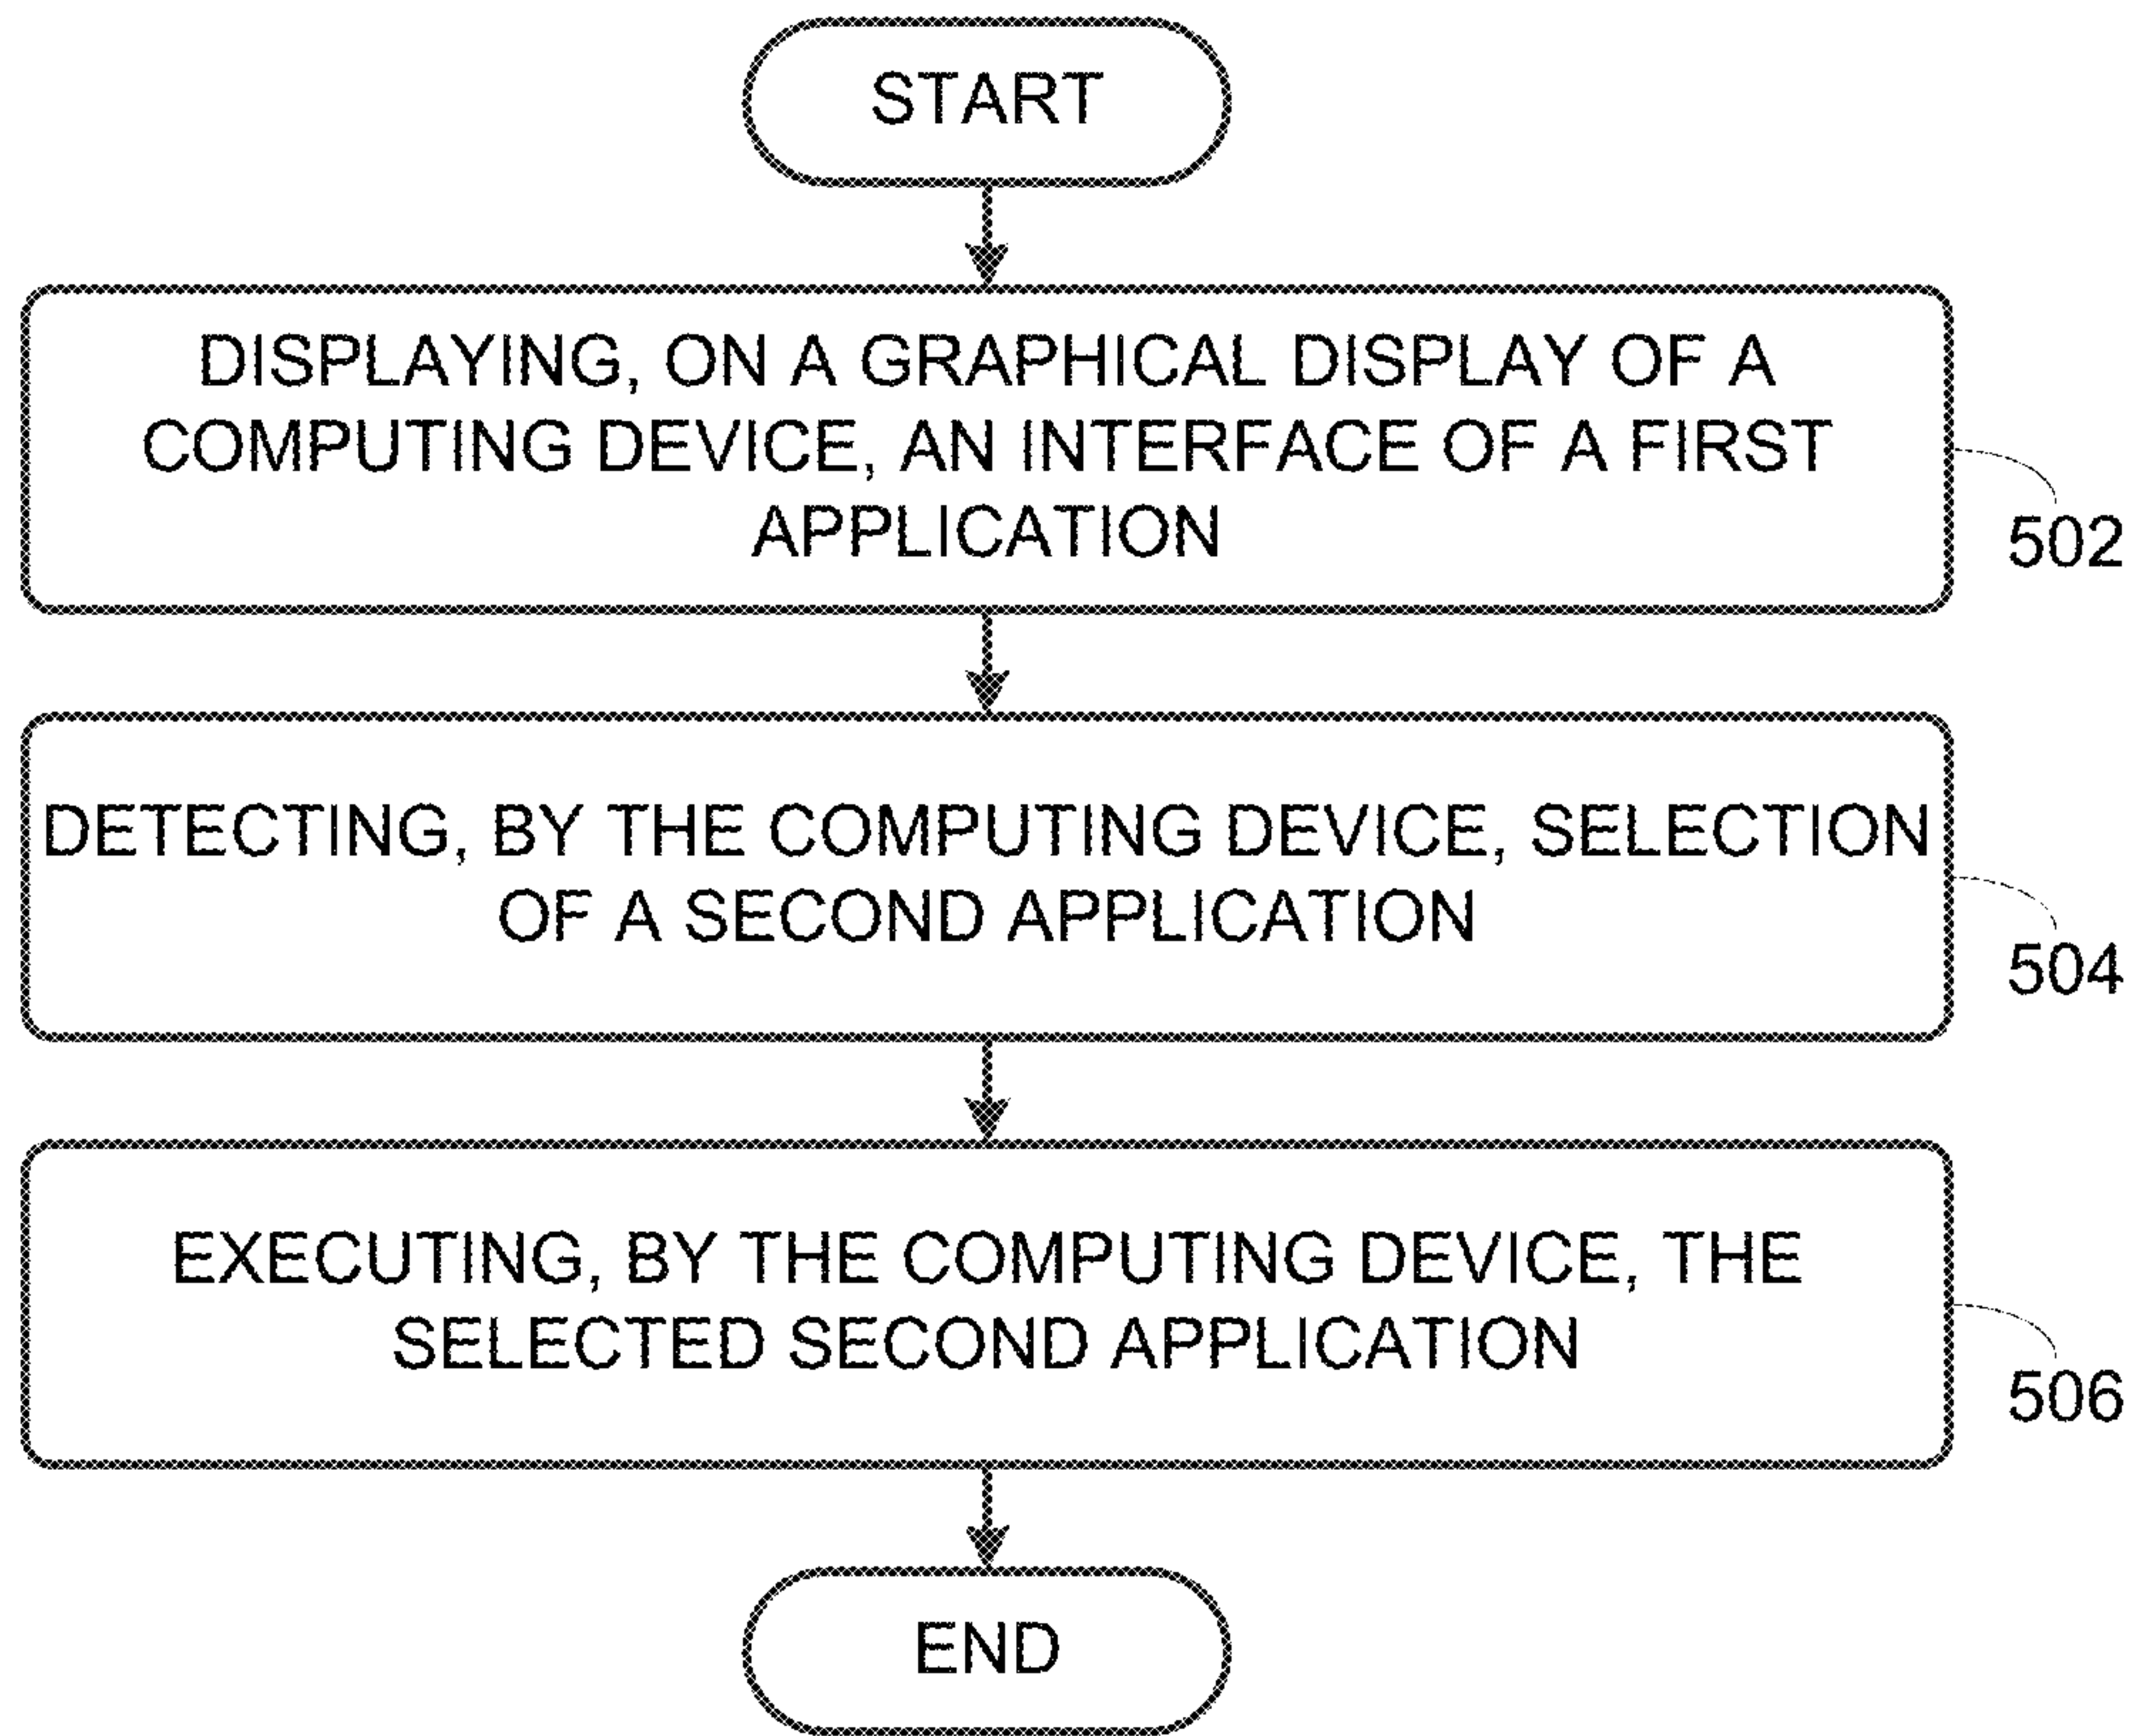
START

DISPLAYING, ON A GRAPHICAL DISPLAY OF A COMPUTING DEVICE, AN INTERFACE OF A FIRST APPLICATION

502

DETECTING, BY THE COMPUTING DEVICE, SELECTION OF A SECOND APPLICATION

504

EXECUTING, BY THE COMPUTING DEVICE, THE SELECTED SECOND APPLICATION

506

END